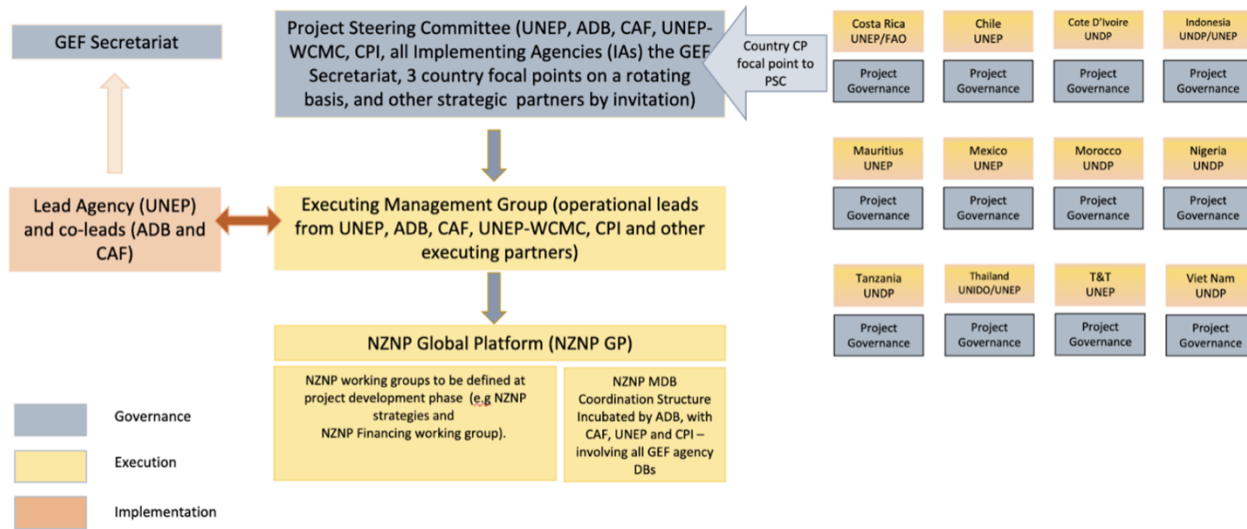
GEF Secretariat

Project Steering Committee (UNEP, ADB, CAF, UNEP-WCMC, CPI, all Implementing Agencies (IAs) the GEF Secretariat, 3 country focal points on a rotating basis, and other strategic partners by invitation)

Country CP focal point to PSC

Costa Rica
UNEP/FAO

Project Governance

Chile
UNEP

Project Governance

Cote D'Ivoire
UNDP

Project Governance

Indonesia
UNDP/UNEP

Project Governance

Mauritius
UNEP

Project Governance

Mexico
UNEP

Project Governance

Morocco
UNDP

Project Governance

Nigeria
UNDP

Project Governance

Tanzania
UNDP

Project Governance

Thailand
UNIDO/UNEP

Project Governance

T&T
UNEP

Project Governance

Viet Nam
UNDP

Project Governance

Lead Agency (UNEP) and co-leads (ADB and CAF)

Executing Management Group (operational leads from UNEP, ADB, CAF, UNEP-WCMC, CPI and other executing partners)

NZNP Global Platform (NZNP GP)

NZNP working groups to be defined at project development phase (e.g NZNP strategies and NZNP Financing working group).

NZNP MDB Coordination Structure Incubated by ADB, with CAF, UNEP and CPI – involving all GEF agency DBs

Governance

Execution

Implementation